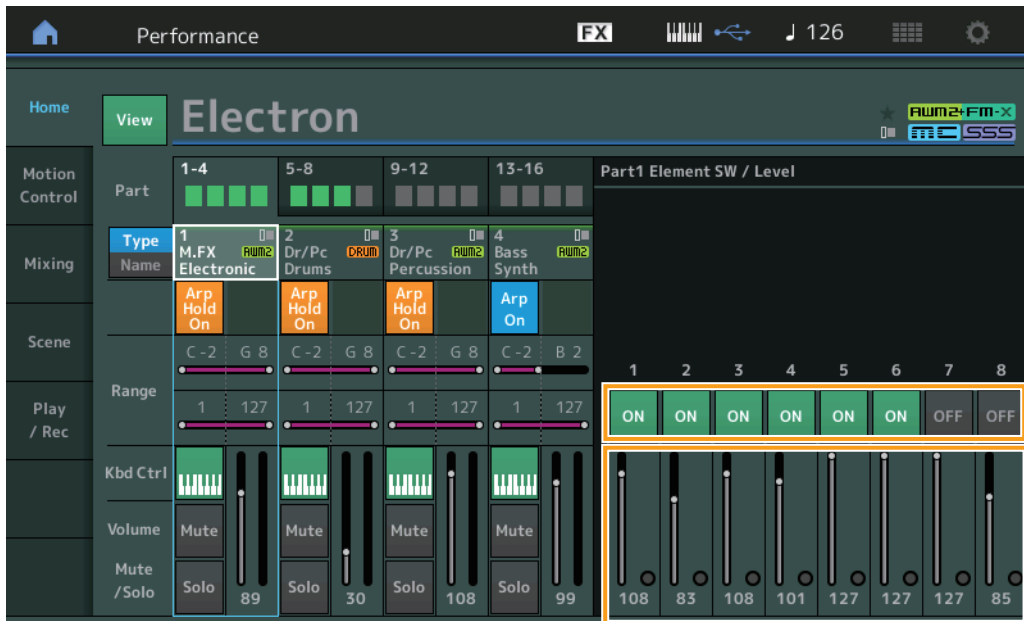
Performance
FX
♩ 126

Home
Motion Control
Mixing
Scene
Play / Rec

View
Electron
AWM2+FM-X
SSS

Part
1-4
5-8
9-12
13-16

Part1 Element SW / Level

Type
Name

1 M.FX Electronic AWM2
2 Dr/Pc Drums DRUM
3 Dr/Pc Percussion AWM2
4 Bass Synth AWM2

Arp Hold On
Arp Hold On
Arp Hold On
Arp On

Range
C -2 G 8
C -2 G 8
C -2 G 8
C -2 B 2
1 127
1 127
1 127
1 127

Kbd Ctrl
Volume
Mute /Solo

Mute
Solo
89
Mute
Solo
30
Mute
Solo
108
Mute
Solo
99

1 2 3 4 5 6 7 8
ON ON ON ON ON ON OFF OFF
108 83 108 101 127 127 127 85